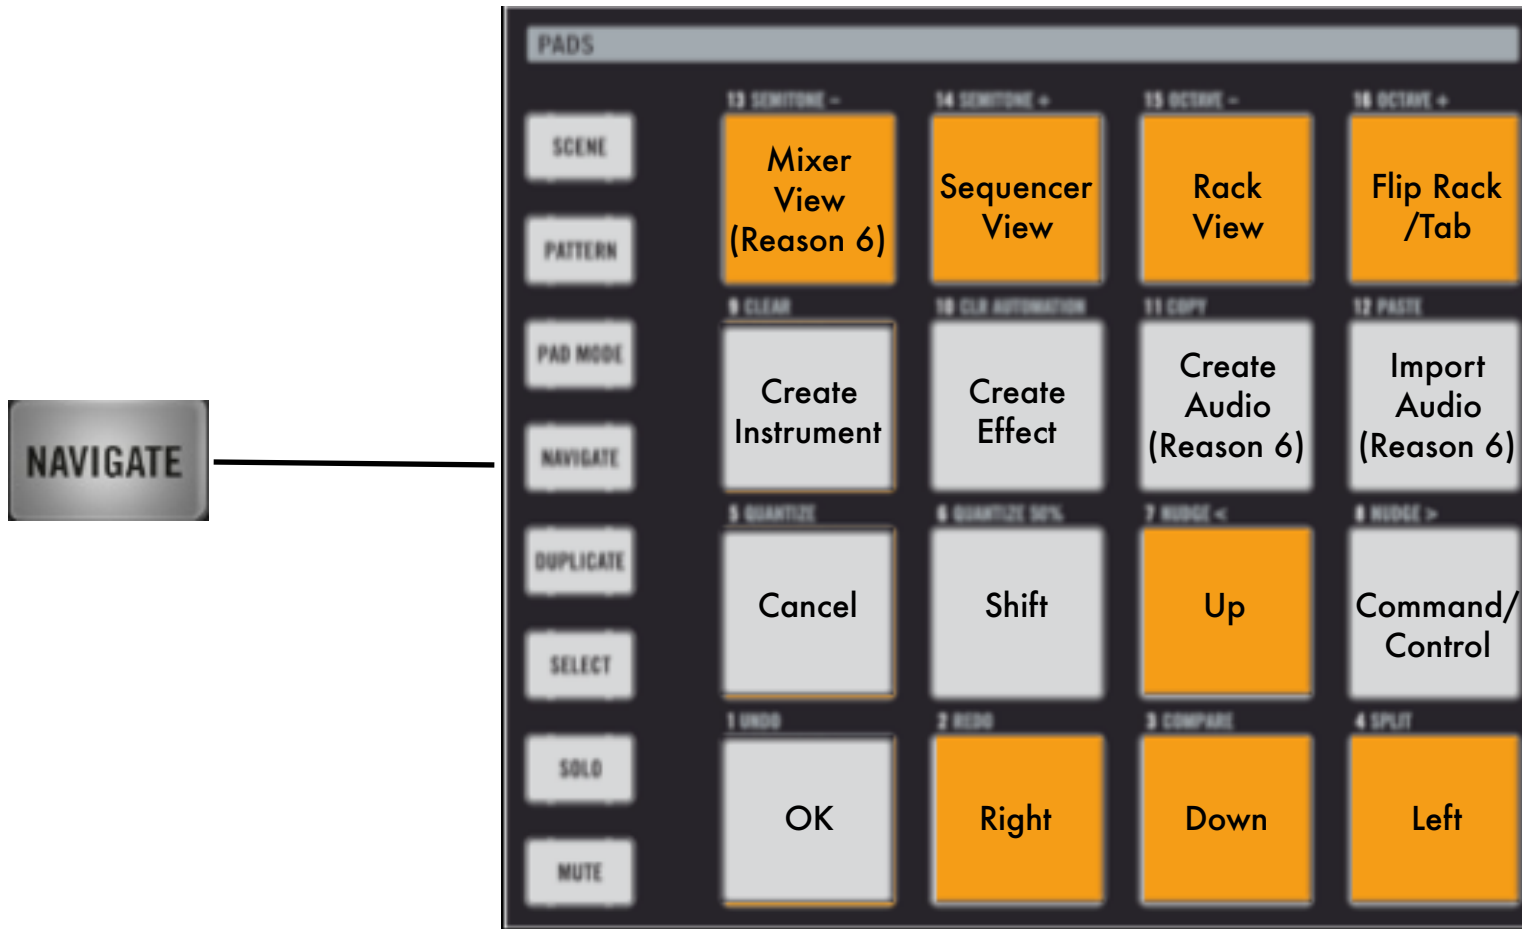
NAVIGATE

PADS

SCENE
PATTERN
PAD MODE
NAVIGATE
DUPLICATE
SELECT
SOLO
MUTE

13 SEMITONE -
Mixer View (Reason 6)

14 SEMITONE +
Sequencer View

15 OCTAVE -
Rack View

16 OCTAVE +
Flip Rack /Tab

9 CLEAR
Create Instrument

10 CLR AUTOMATION
Create Effect

11 COPY
Create Audio (Reason 6)

12 PASTE
Import Audio (Reason 6)

5 QUANTIZE
Cancel

6 QUANTIZE 50%
Shift

7 NUDGE <
Up

8 NUDGE >
Command/ Control

1 UNDO
OK

2 REDO
Right

3 COMPARE
Down

4 SPLIT
Left